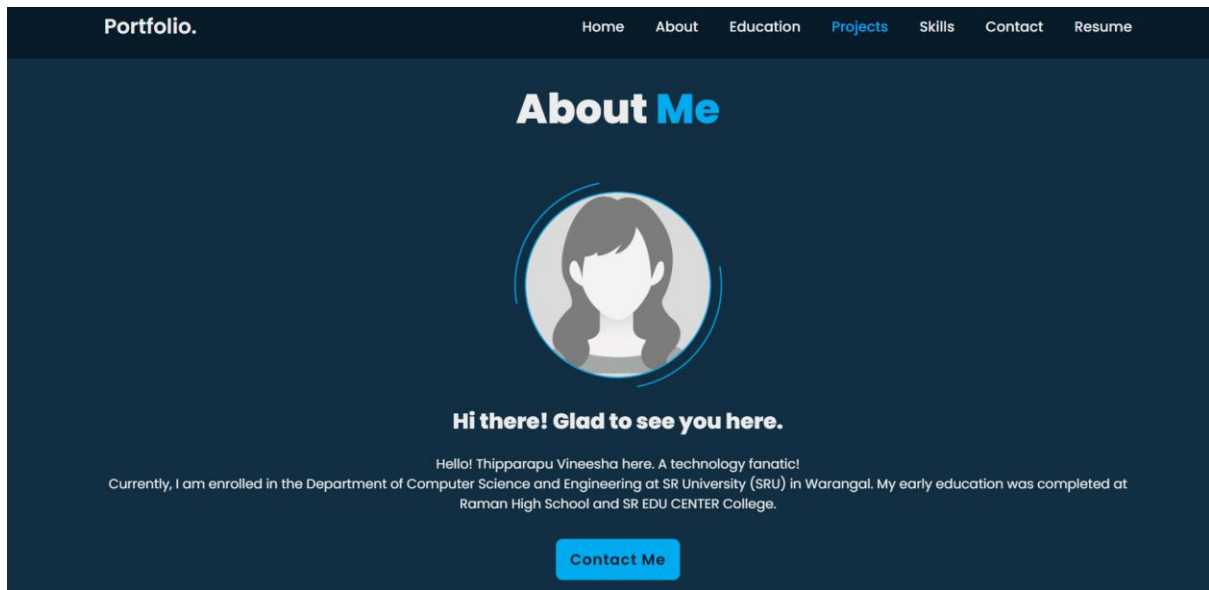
Portfolio.

Home About Education Projects Skills Contact Resume

About Me

Hi there! Glad to see you here.

Hello! Thipparapu Vineesha here. A technology fanatic!
Currently, I am enrolled in the Department of Computer Science and Engineering at SR University (SRU) in Warangal. My early education was completed at Raman High School and SR EDU CENTER College.

Contact Me